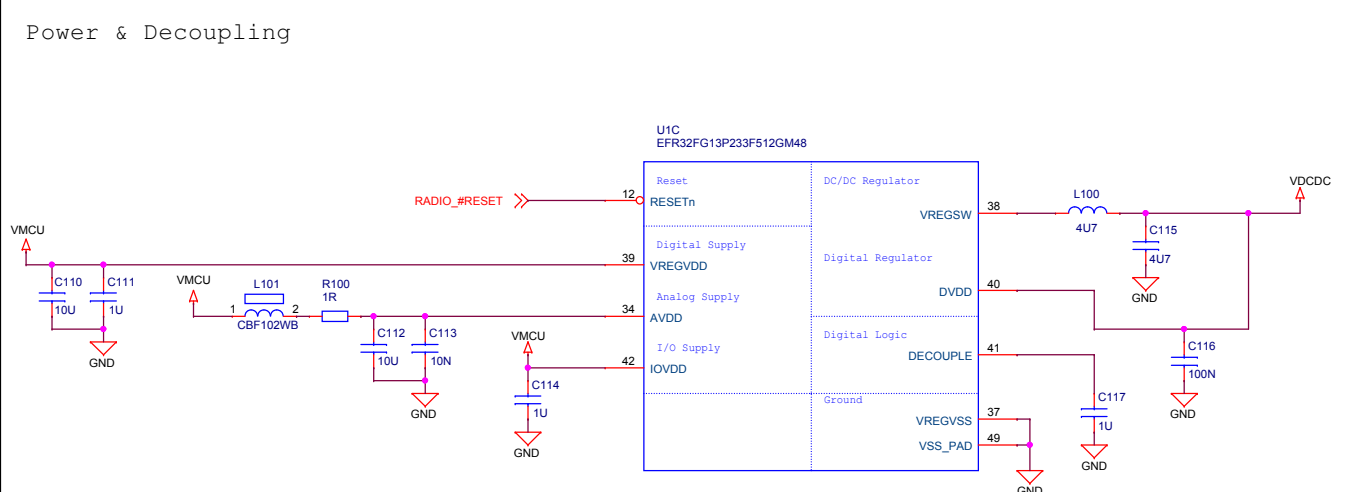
Power & Decoupling

U1C
EFR32FG13P233F512GM48

Reset
12
RESETn
RADIO_#RESET

Digital Supply
39
VREGVDD

Analog Supply
34
AVDD

I/O Supply
42
IOVDD

DC/DC Regulator
VREGSW
38

Digital Regulator
DVDD
40

Digital Logic
DECOUPLE
41

Ground
VREGVSS
37
VSS_PAD
49

VMCU
C110
10U
C111
1U
GND

VMCU
L101
1
2
CBF102WB
R100
1R
C112
10U
C113
10N
GND

VMCU
C114
1U
GND

L100
4U7
C115
4U7
GND
VDCDC

C116
100N
GND

C117
1U
GND

GND